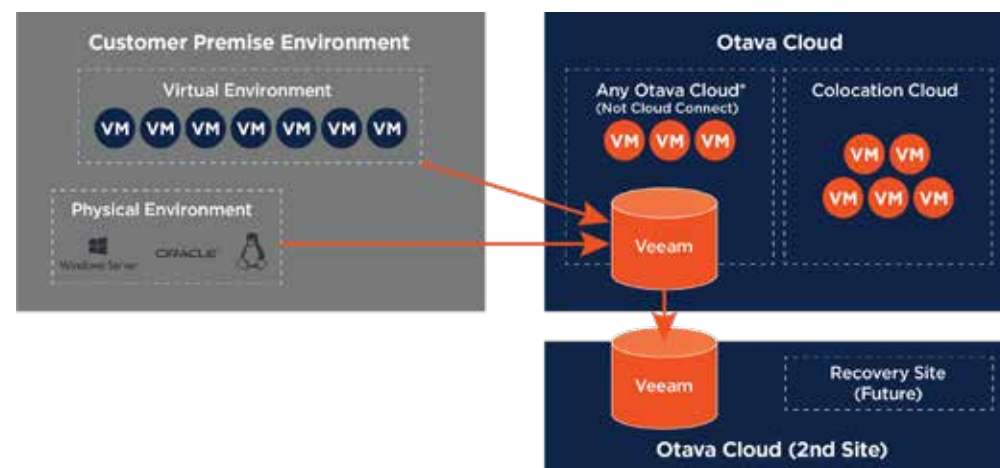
Customer Premise Environment

Virtual Environment

VM VM VM VM VM VM VM

Physical Environment

Windows Server ORACLE

Otava Cloud

Any Otava Cloud*
(Not Cloud Connect)

VM VM VM

Colocation Cloud

VM VM
VM VM VM

Veeam

Veeam

Recovery Site
(Future)

Otava Cloud (2nd Site)